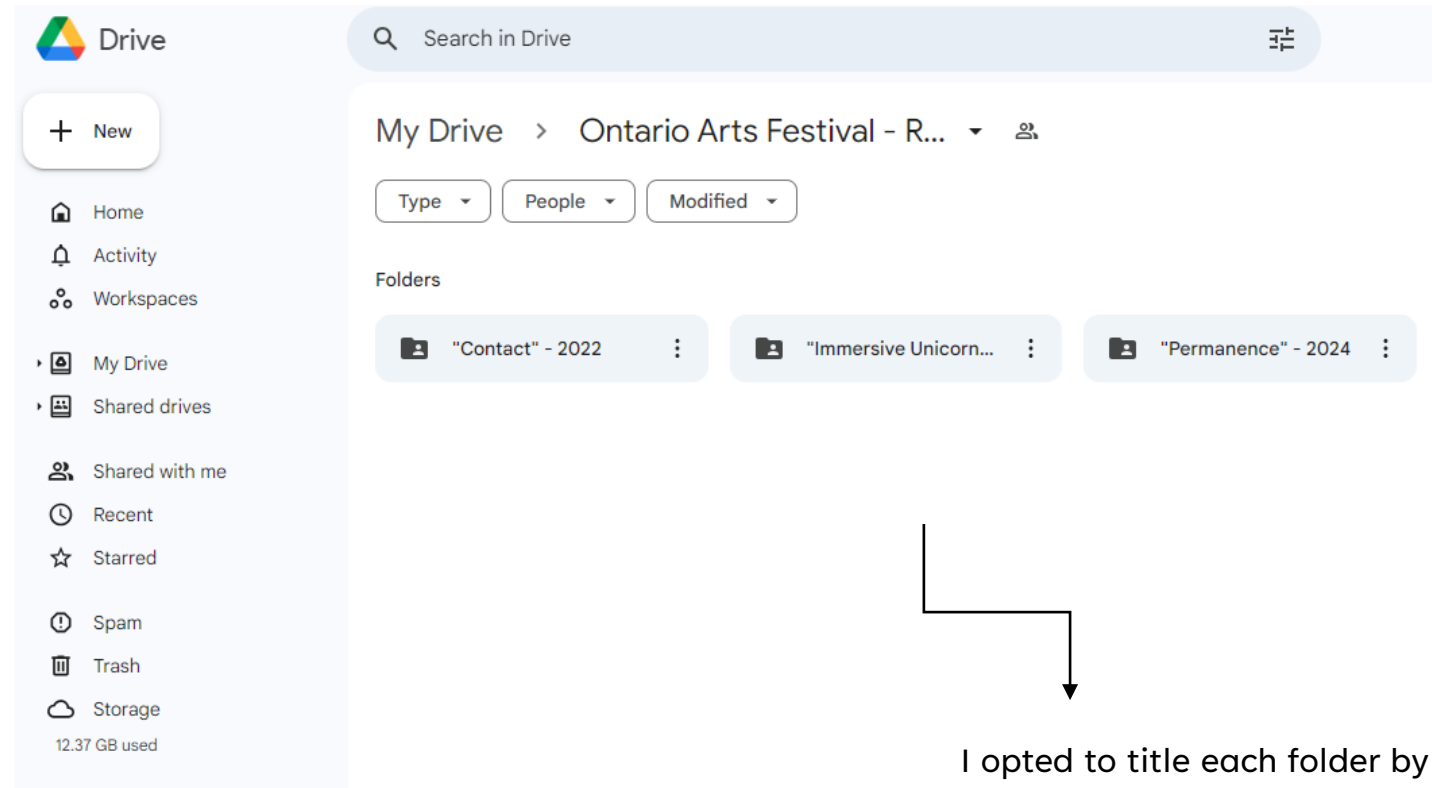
Drive

Search in Drive

New

Home
Activity
Workspaces

My Drive
Shared drives

Shared with me
Recent
Starred

Spam
Trash
Storage
12.37 GB used

My Drive > Ontario Arts Festival - R...

Type
People
Modified

Folders

"Contact" - 2022
"Immersive Unicorn...
"Permanence" - 2024

I opted to title each folder by